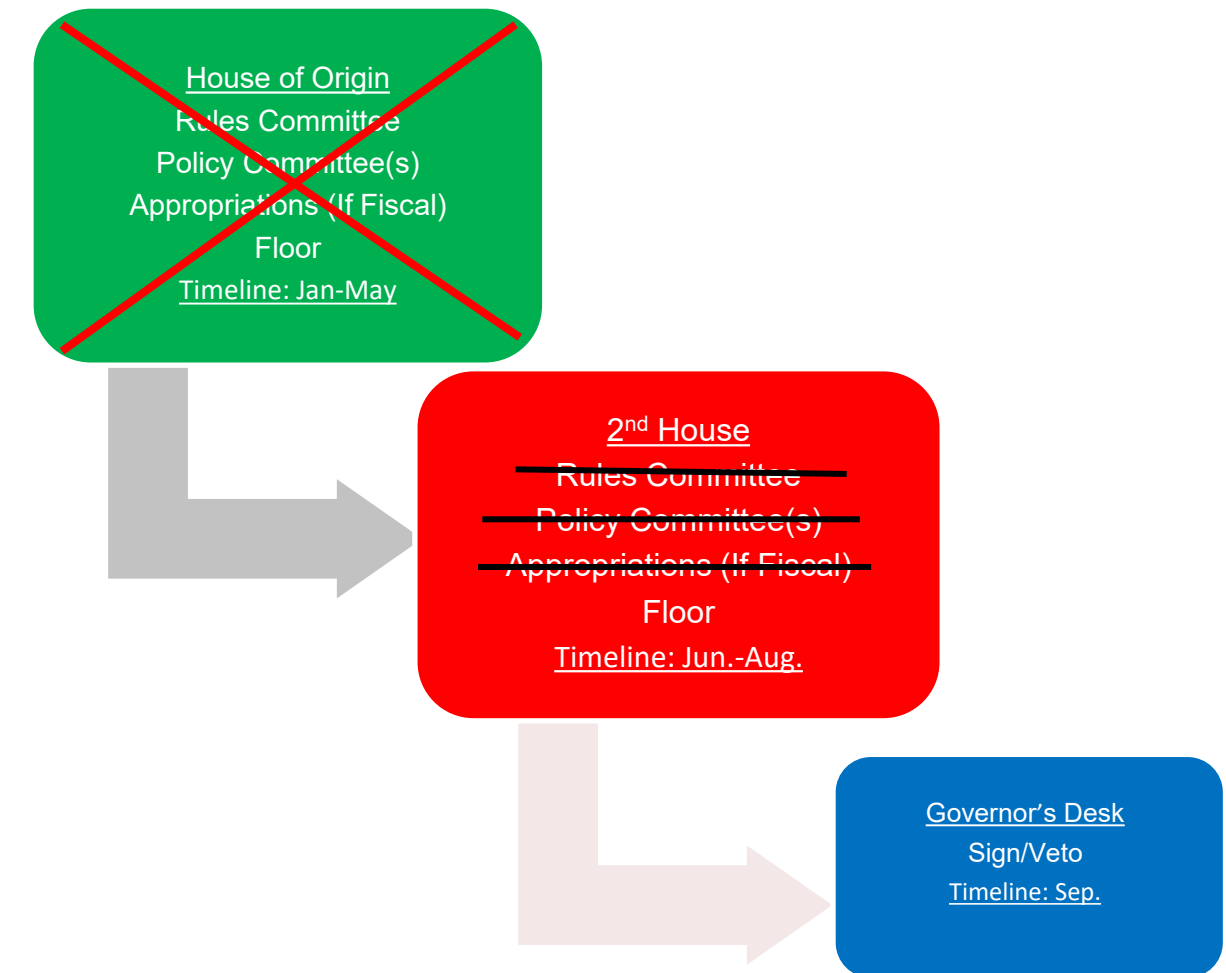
House of Origin
Rules Committee
Policy Committee(s)
Appropriations (If Fiscal)
Floor
Timeline: Jan-May

2nd House
Rules Committee
Policy Committee(s)
Appropriations (If Fiscal)
Floor
Timeline: Jun.-Aug.

Governor's Desk
Sign/Veto
Timeline: Sep.